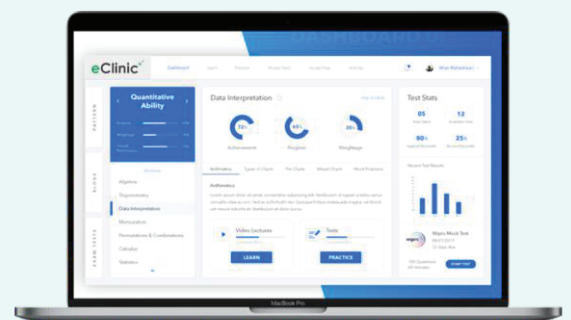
eClinic

Dashboard

DASHBOARD

PATTERN

BLOGS

EXAM TESTS

Quantitative Ability

Algebra

Trigonometry

Data Interpretation

Mensuration

Permutations & Combinations

Calculus

Statistics

Data Interpretation

72

Achievement

Progress

Weightage

Arithmetic

Types of Charts

Pie Charts

Mixed Charts

Word Problems

Arithmetic

Video Lectures

LEARN

Tests

PRACTICE

Test Stats

05

12

90

25

Recent Test Results

START TEST

MacBook Pro